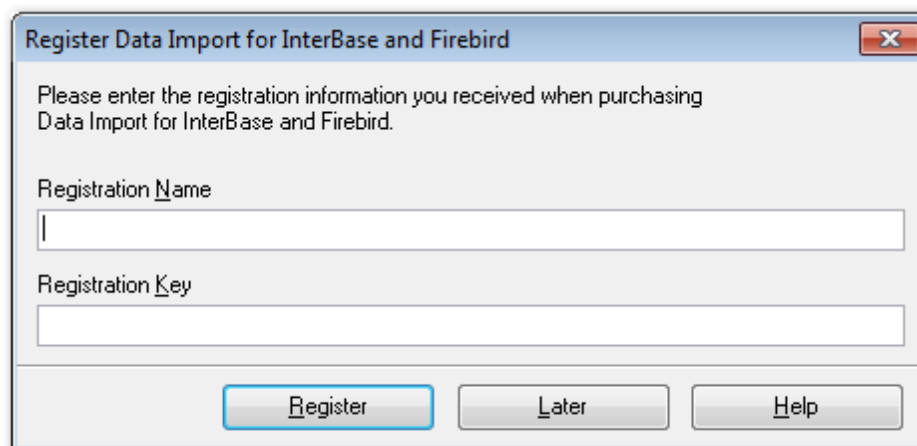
Register Data Import for InterBase and Firebird

Please enter the registration information you received when purchasing Data Import for InterBase and Firebird.

Registration Name

Registration Key

Register

Later

Help